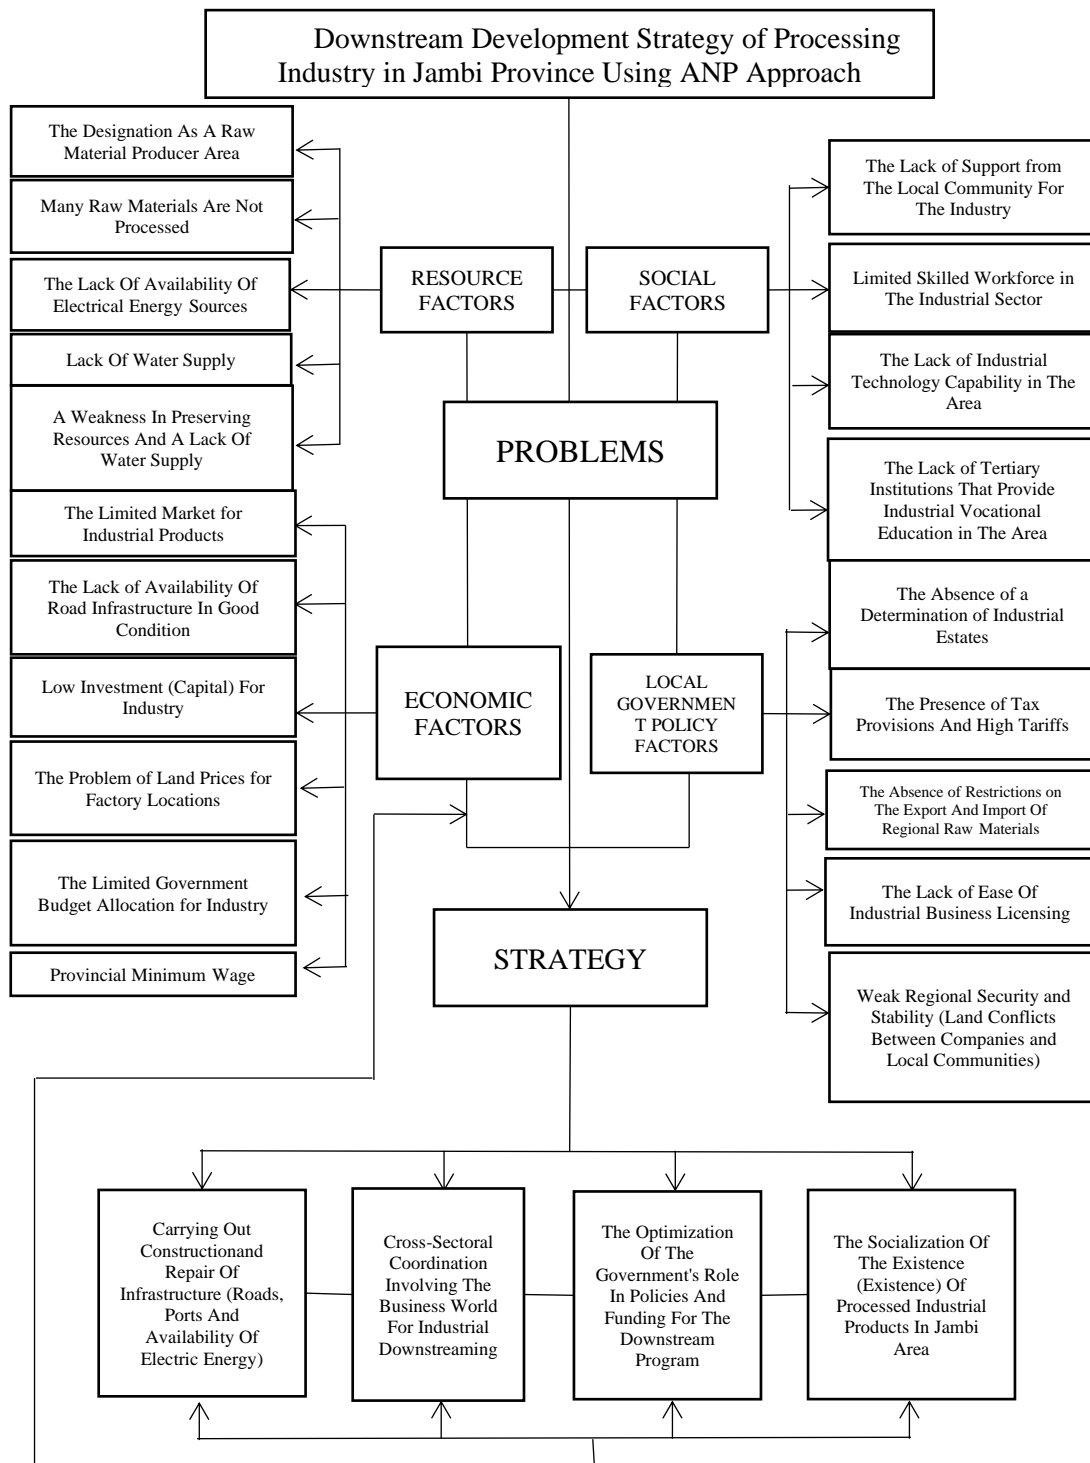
Downstream Development Strategy of Processing Industry in Jambi Province Using ANP Approach

The Designation As A Raw Material Producer Area

Many Raw Materials Are Not Processed

The Lack Of Availability Of Electrical Energy Sources

Lack Of Water Supply

A Weakness In Preserving Resources And A Lack Of Water Supply

RESOURCE FACTORS

SOCIAL FACTORS

The Lack of Support from The Local Community For The Industry

Limited Skilled Workforce in The Industrial Sector

The Lack of Industrial Technology Capability in The Area

The Lack of Tertiary Institutions That Provide Industrial Vocational Education in The Area

PROBLEMS

The Limited Market for Industrial Products

The Lack of Availability Of Road Infrastructure In Good Condition

Low Investment (Capital) For Industry

The Problem of Land Prices for Factory Locations

The Limited Government Budget Allocation for Industry

Provincial Minimum Wage

ECONOMIC FACTORS

LOCAL GOVERNMENT POLICY FACTORS

The Absence of a Determination of Industrial Estates

The Presence of Tax Provisions And High Tariffs

The Absence of Restrictions on The Export And Import Of Regional Raw Materials

The Lack of Ease Of Industrial Business Licensing

Weak Regional Security and Stability (Land Conflicts Between Companies and Local Communities)

STRATEGY

Carrying Out Constructionand Repair Of Infrastructure (Roads, Ports And Availability Of Electric Energy)

Cross-Sectoral Coordination Involving The Business World For Industrial Downstreaming

The Optimization Of The Government's Role In Policies And Funding For The Downstream Program

The Socialization Of The Existence (Existence) Of Processed Industrial Products In Jambi Area